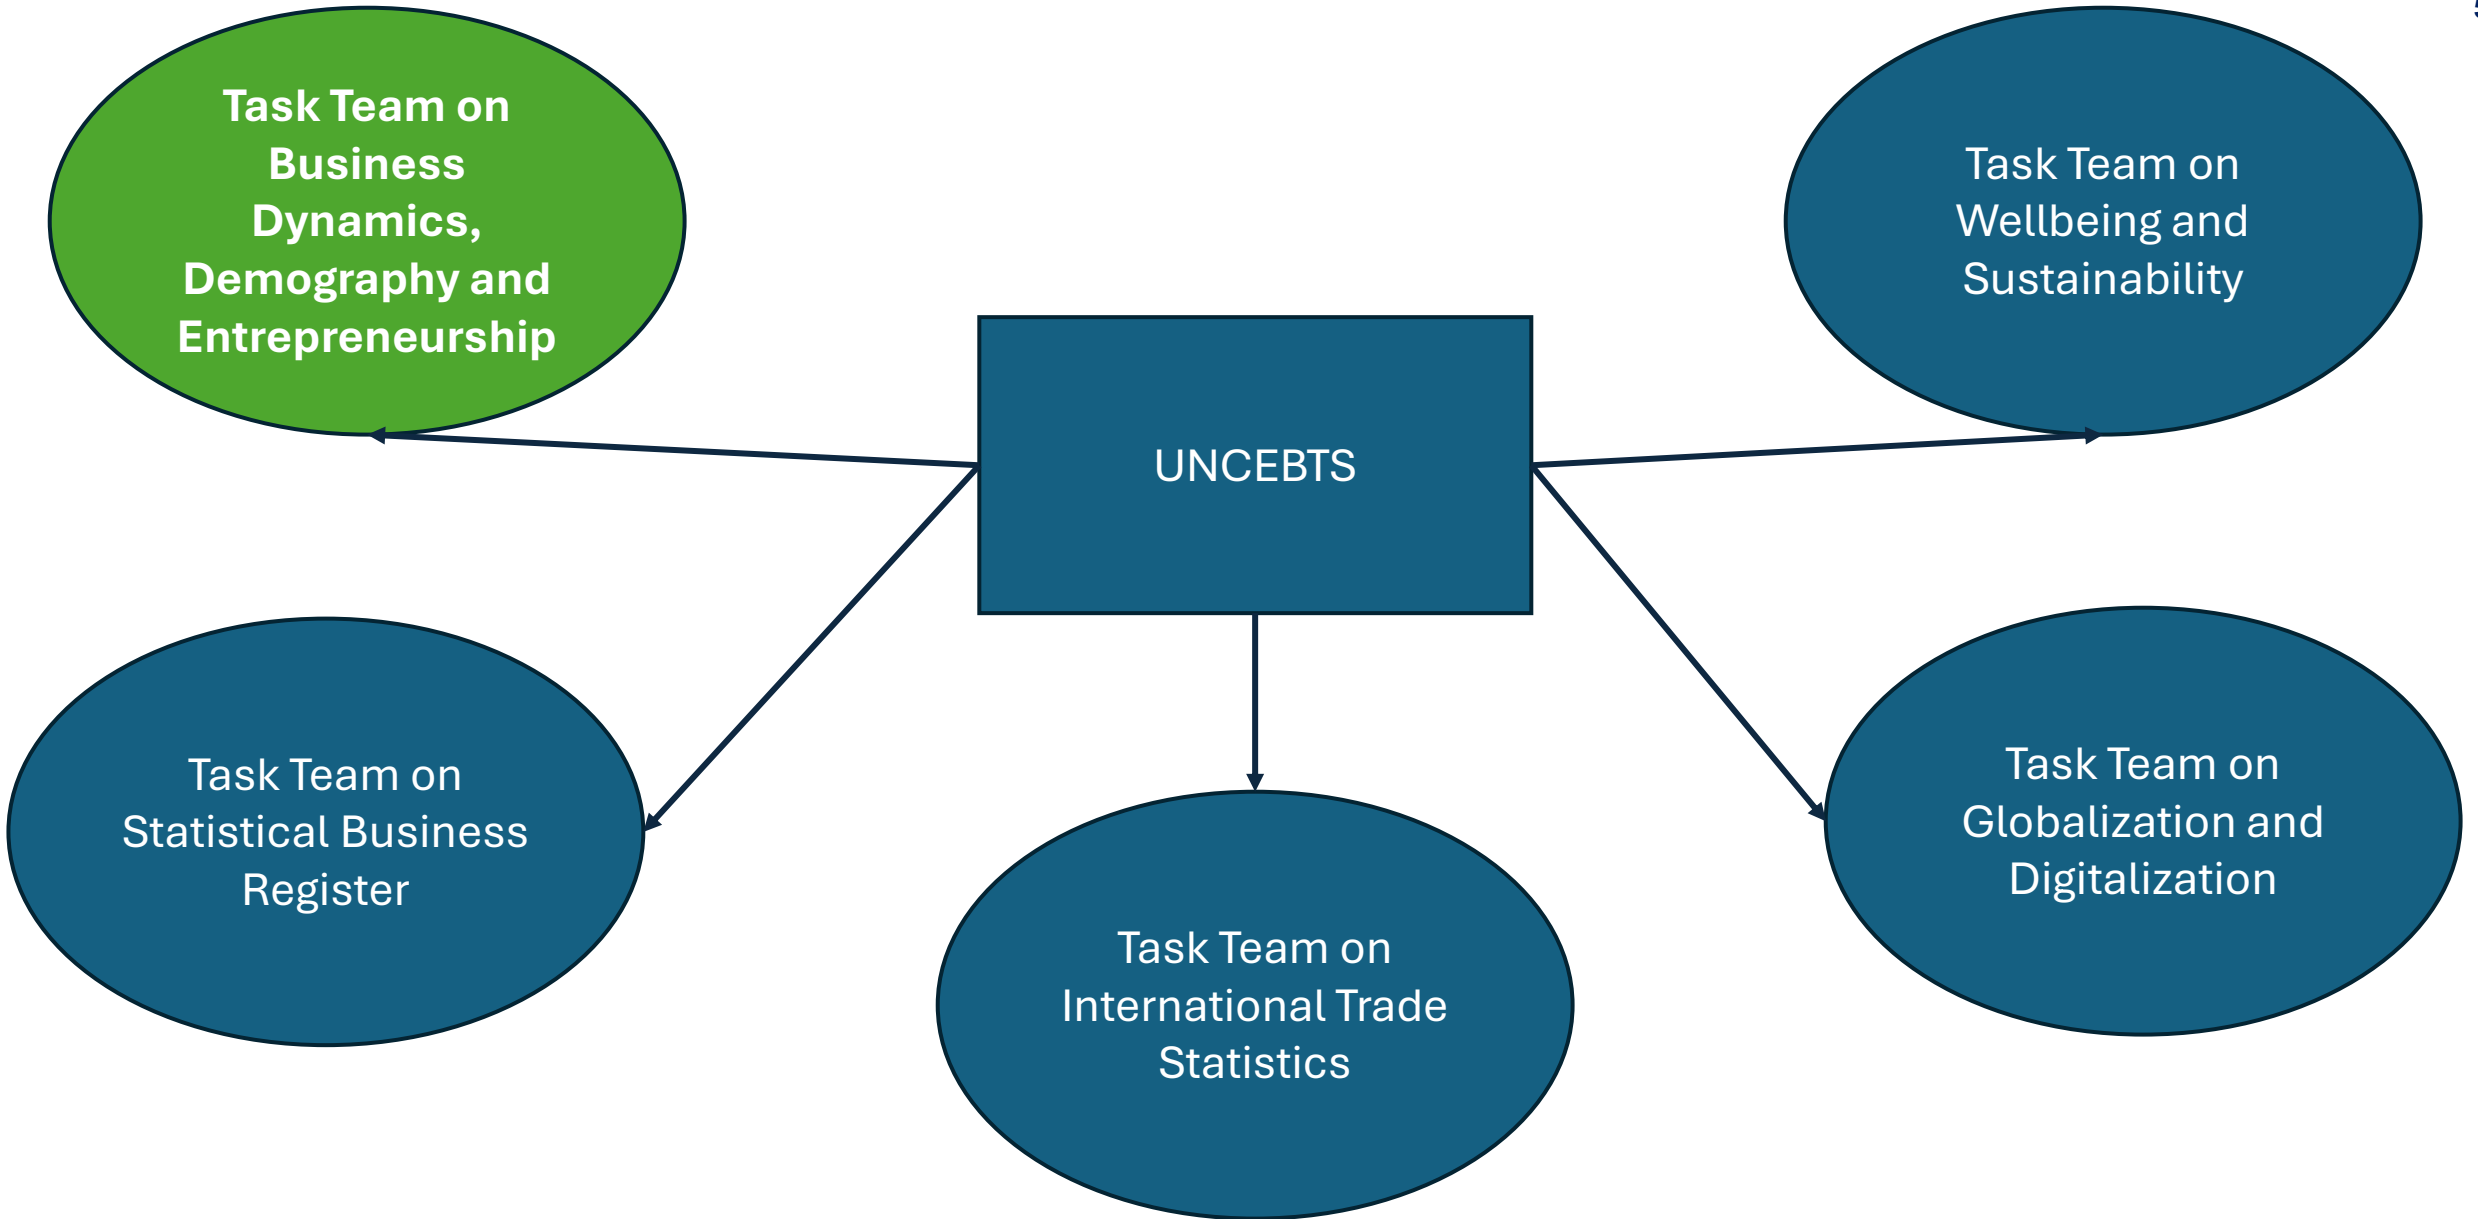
Task Team on Business Dynamics, Demography and Entrepreneurship

Task Team on Wellbeing and Sustainability

UNCEBTS

Task Team on Statistical Business Register

Task Team on Globalization and Digitalization

Task Team on International Trade Statistics